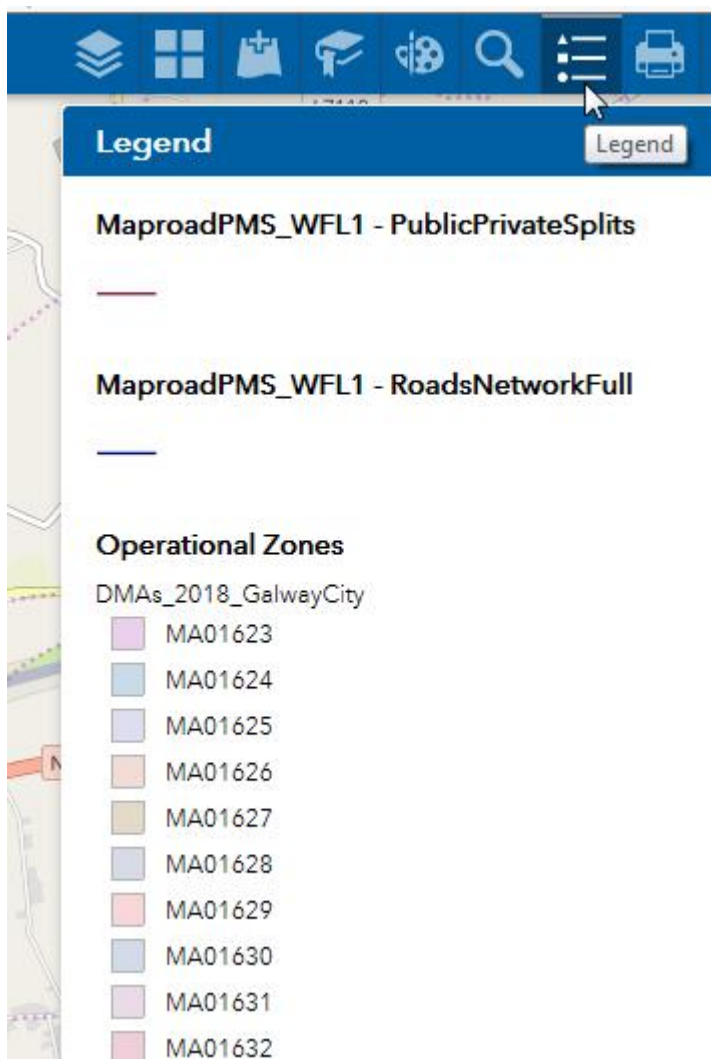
Legend

Legend

MaproadPMS_WFL1 - PublicPrivateSplits

MaproadPMS_WFL1 - RoadsNetworkFull

Operational Zones

DMAs_2018_GalwayCity

MA01623

MA01624

MA01625

MA01626

MA01627

MA01628

MA01629

MA01630

MA01631

MA01632